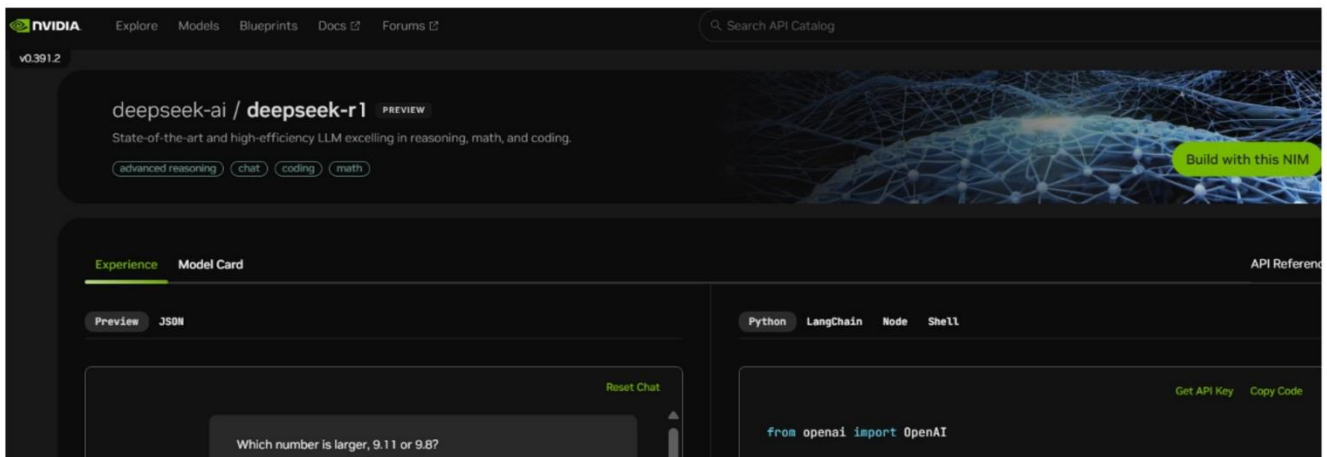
NVIDIA Explore Models Blueprints Docs ↗ Forums ↗

Search API Catalog

v0.391.2

deepseek-ai / **deepseek-r1** PREVIEW

State-of-the-art and high-efficiency LLM excelling in reasoning, math, and coding.

advanced reasoning chat coding math

Build with this NIM

Experience Model Card

API Referenc

Preview JSON

Reset Chat

Which number is larger, 9.11 or 9.8?

Python LangChain Node Shell

Get API Key Copy Code

from openai import OpenAI